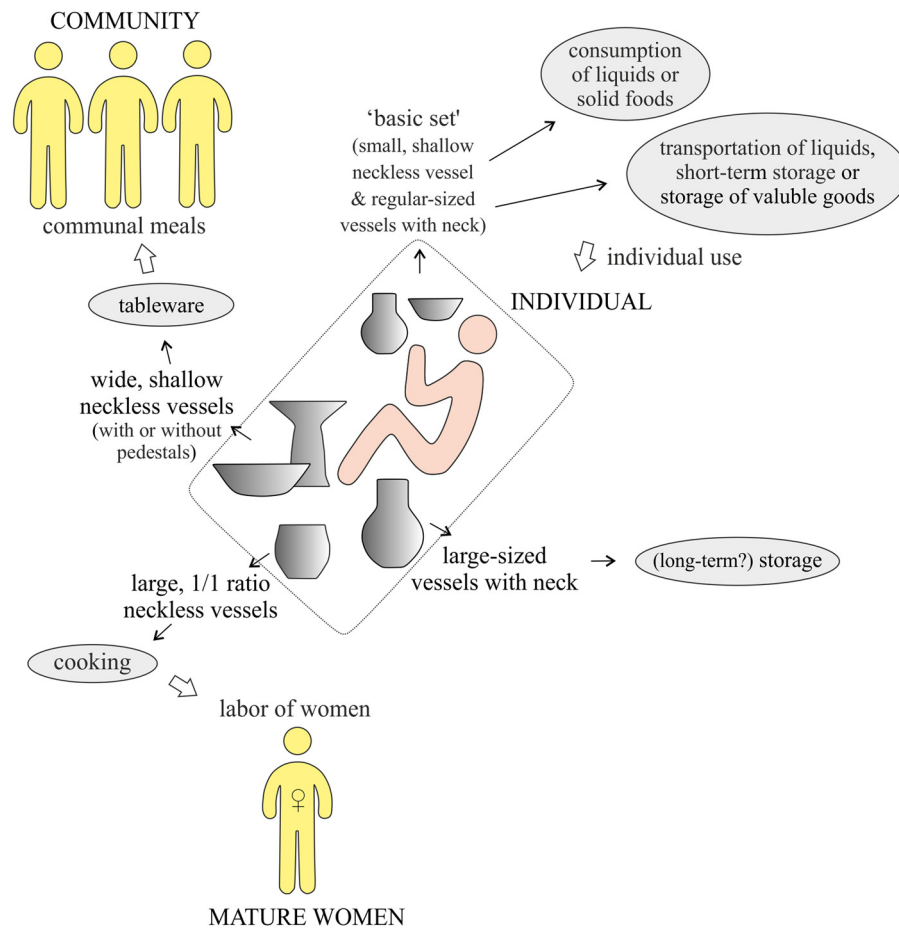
COMMUNITY

communal meals

tableware

wide, shallow neckless vessels (with or without pedestals)

'basic set' (small, shallow neckless vessel & regular-sized vessels with neck)

consumption of liquids or solid foods

transportation of liquids, short-term storage or storage of valuble goods

individual use

INDIVIDUAL

large-sized vessels with neck

(long-term?) storage

large, 1/1 ratio neckless vessels

cooking

labor of women

♀

MATURE WOMEN